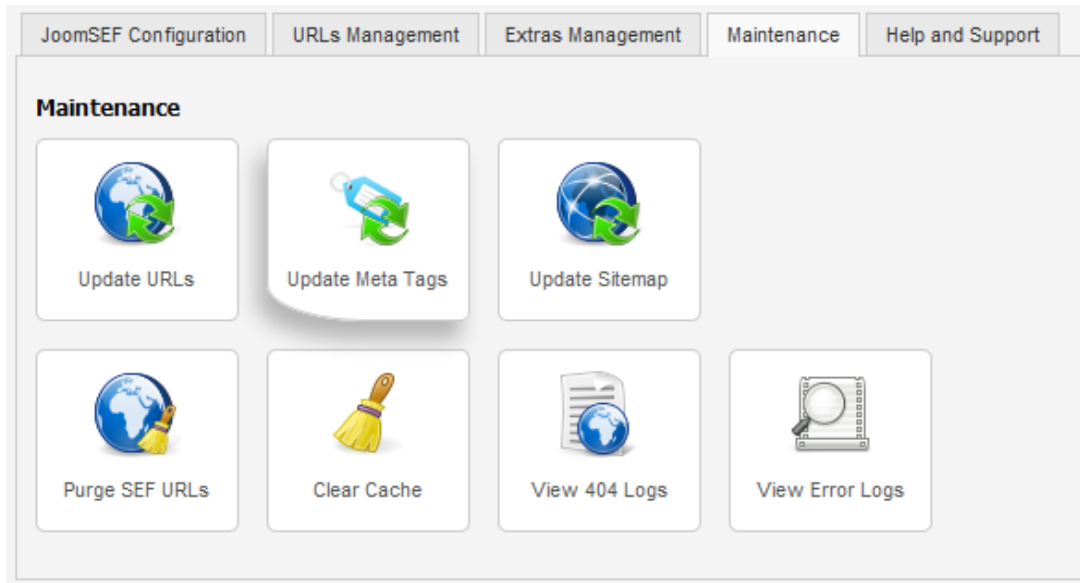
JoomSEF Configuration | URLs Management | Extras Management | Maintenance | Help and Support

Maintenance

Update URLs

Update Meta Tags

Update Sitemap

Purge SEF URLs

Clear Cache

View 404 Logs

View Error Logs